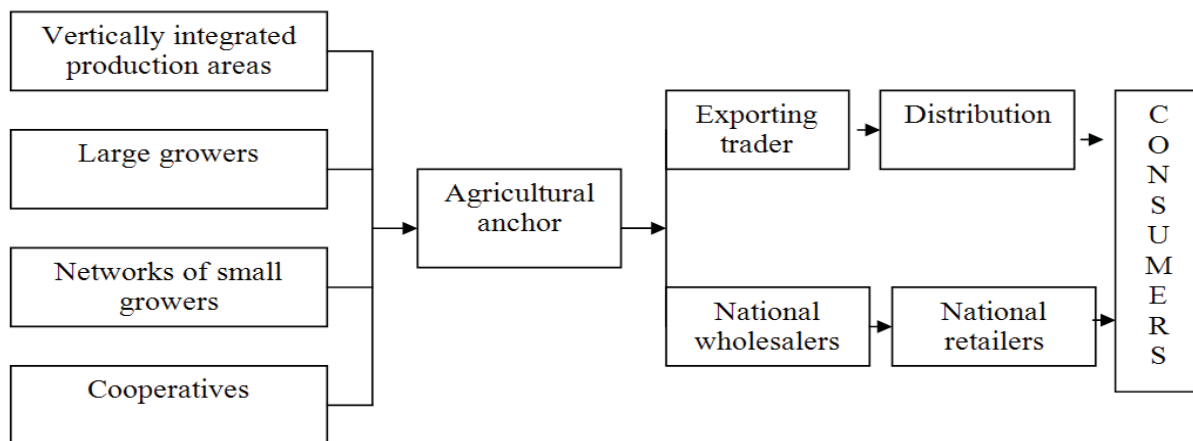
Vertically integrated production areas

Large growers

Networks of small growers

Cooperatives

Agricultural anchor

Exporting trader

Distribution

National wholesalers

National retailers

C
O
N
S
U
M
E
R
S